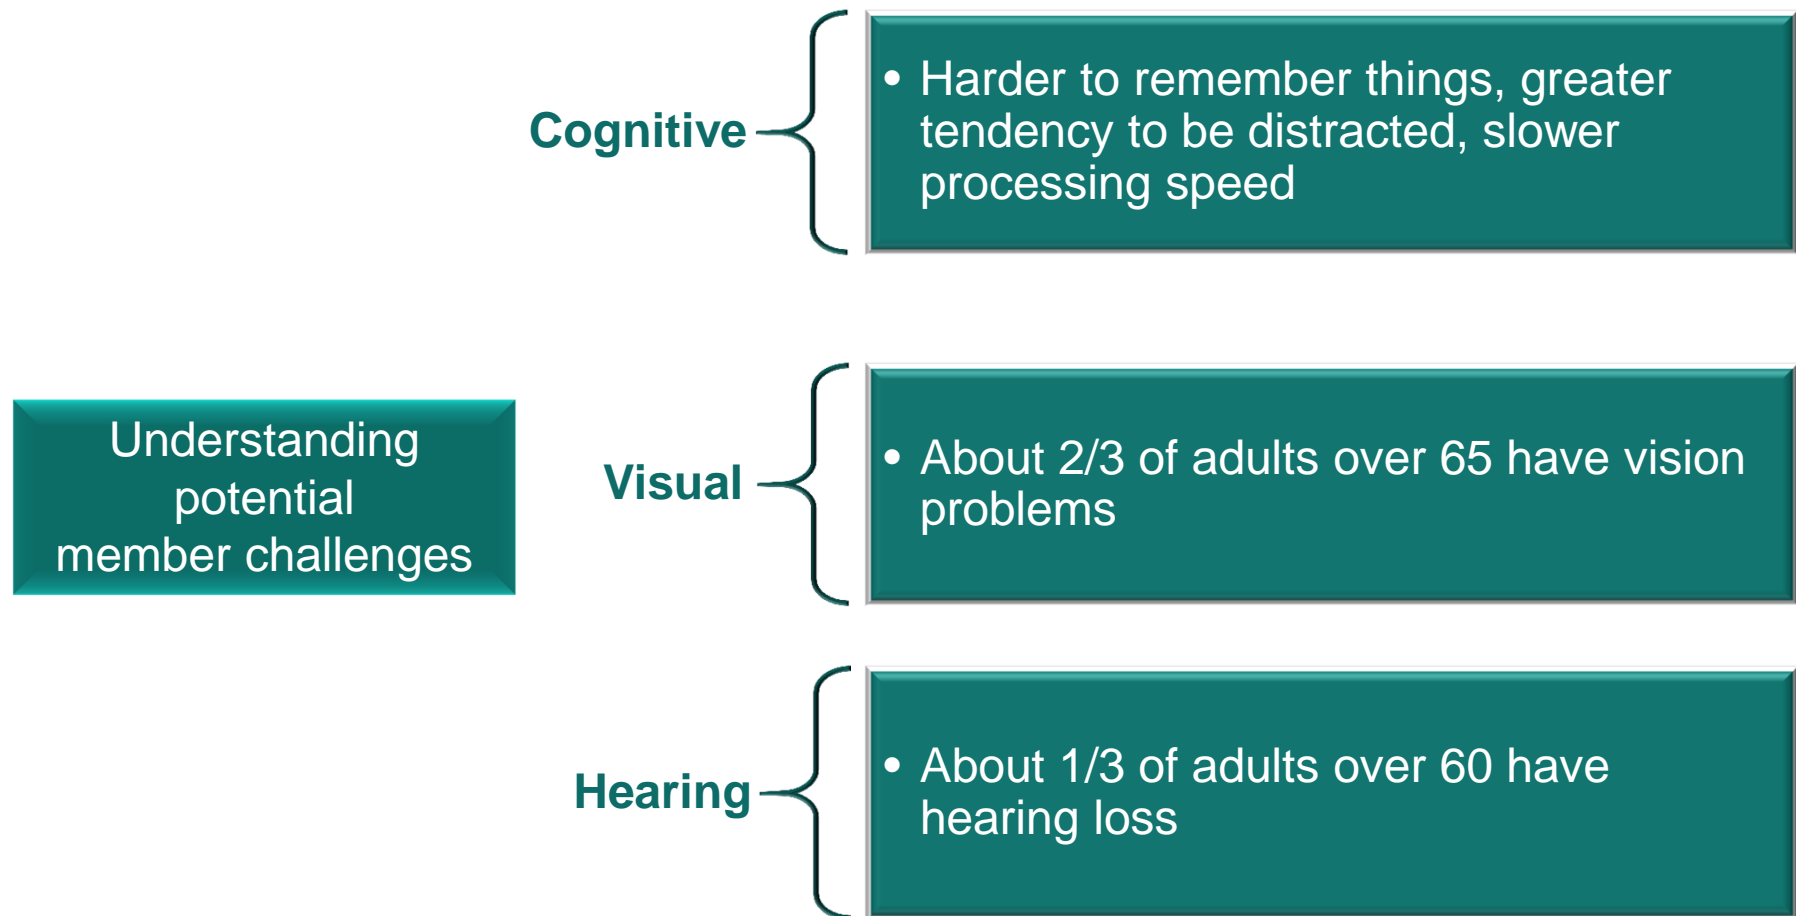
Understanding potential member challenges

Cognitive

• Harder to remember things, greater tendency to be distracted, slower processing speed

Visual

• About 2/3 of adults over 65 have vision problems

Hearing

• About 1/3 of adults over 60 have hearing loss